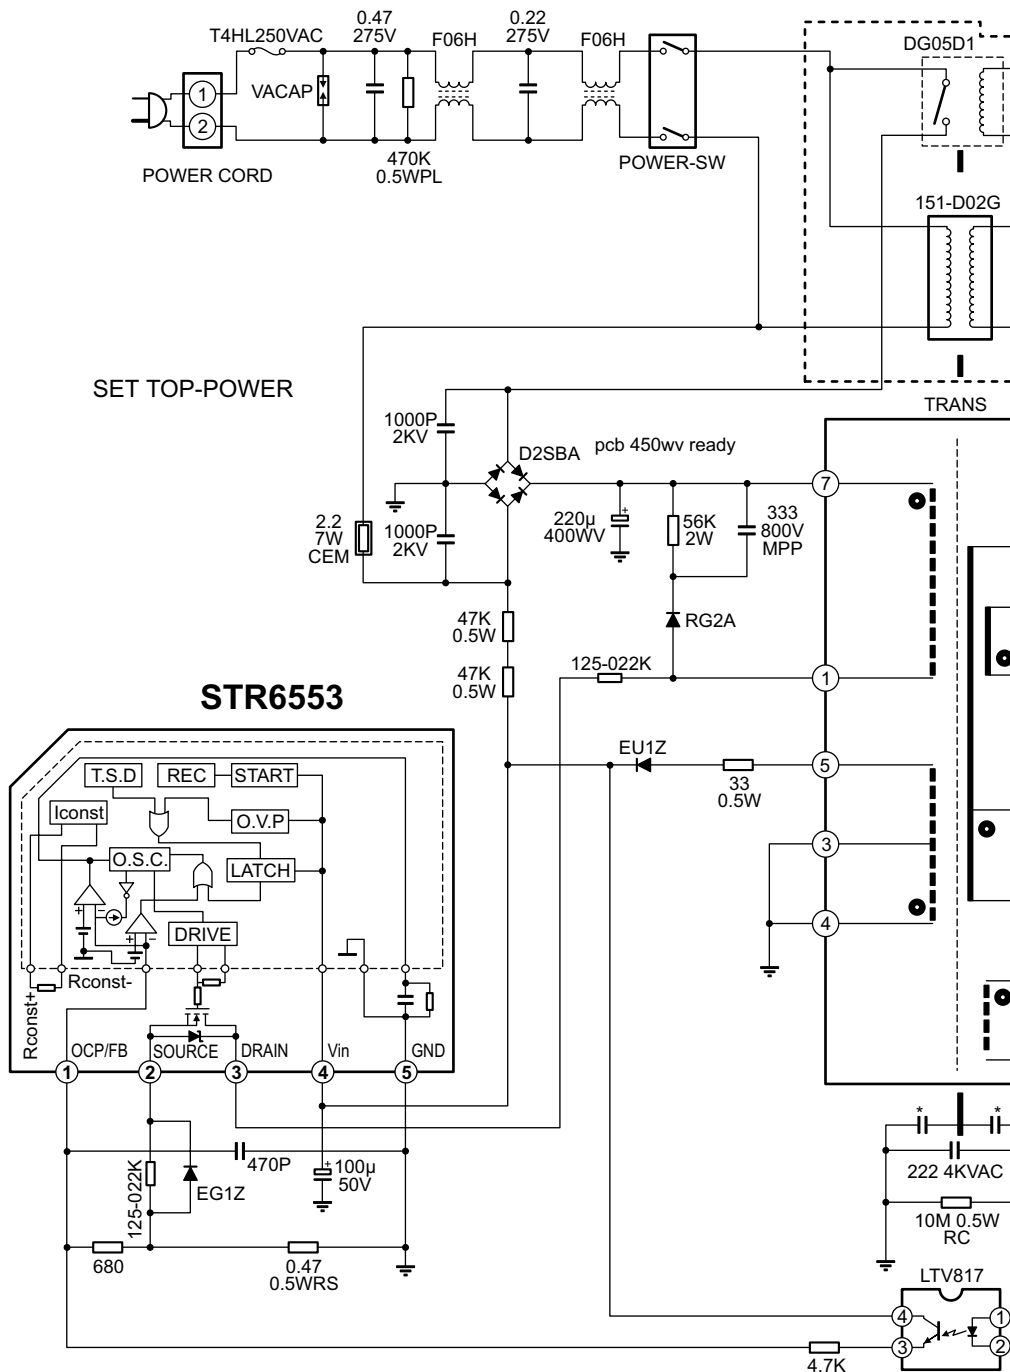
T4HL250VAC
0.47
275V
F06H
0.22
275V
F06H
DG05D1
VACAP
1
2
POWER CORD
470K
0.5WPL
POWER-SW
151-D02G
SET TOP-POWER
TRANS
1000P
2KV
D2SBA
pcb 450wv ready
7
2.2
7W
CEM
1000P
2KV
220µ
400WV
56K
2W
333
800V
MPP
RG2A
47K
0.5W
47K
0.5W
125-022K
1
STR6553
EU1Z
33
0.5W
5
T.S.D
REC
START
Iconst
O.V.P
O.S.C.
LATCH
DRIVE
3
4
Rconst+
Rconst-
OCP/FB
SOURCE
DRAIN
Vin
GND
1
2
3
4
5
470P
100µ
50V
125-022K
EG1Z
*
*
222 4KVAC
10M 0.5W
RC
680
0.47
0.5WRS
LTV817
4
1
3
2
4.7K